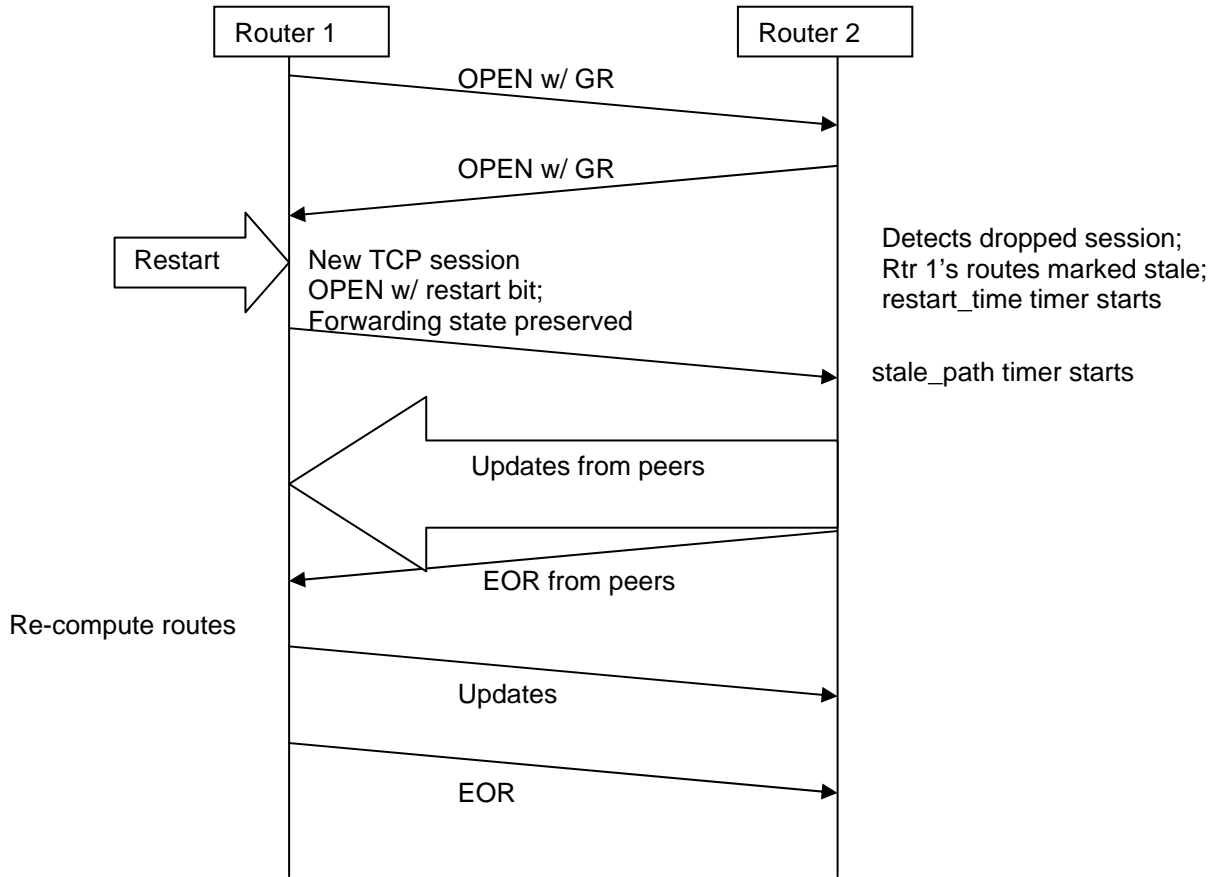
Router 1

Router 2

OPEN w/ GR

OPEN w/ GR

Restart

New TCP session
OPEN w/ restart bit;
Forwarding state preserved

Detects dropped session;
Rtr 1's routes marked stale;
restart_time timer starts

stale_path timer starts

Updates from peers

EOR from peers

Re-compute routes

Updates

EOR